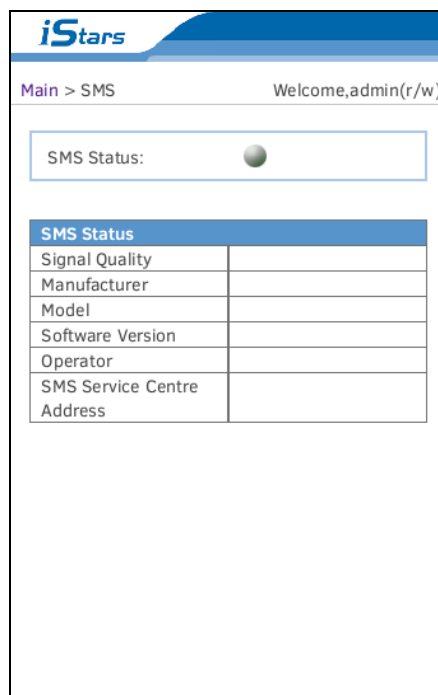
iStars

Main > SMS

Welcome,admin(r/w)

SMS Status:

| SMS Status | |
|---|---|
| Signal Quality | |
| Manufacturer | |
| Model | |
| Software Version | |
| Operator | |
| SMS Service Centre Address | |